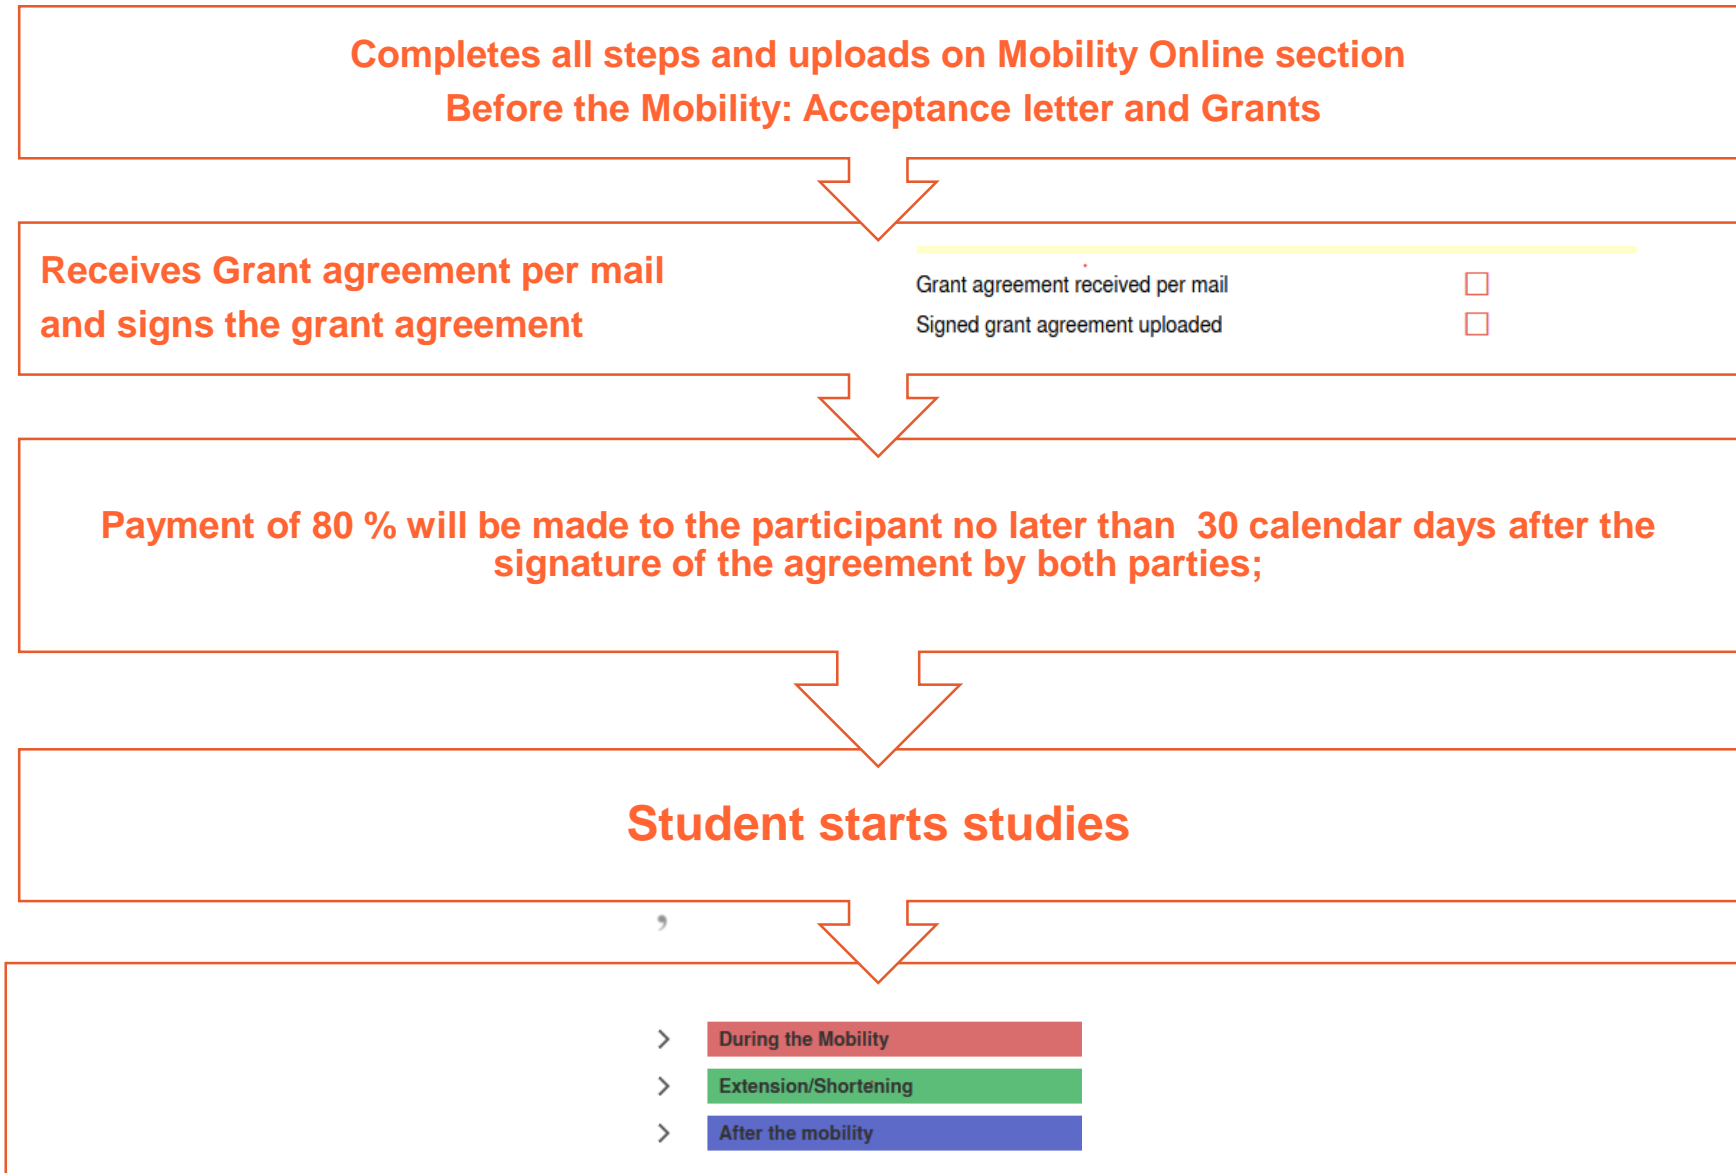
Completes all steps and uploads on Mobility Online section
Before the Mobility: Acceptance letter and Grants

Receives Grant agreement per mail and signs the grant agreement

Grant agreement received per mail
Signed grant agreement uploaded

Payment of 80 % will be made to the participant no later than 30 calendar days after the signature of the agreement by both parties;

Student starts studies

During the Mobility
Extension/Shortening
After the mobility